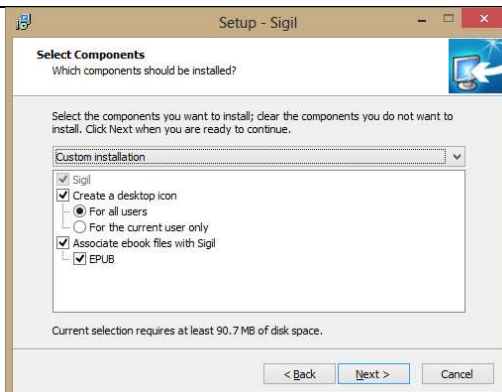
Setup - Sigil

Select Components
Which components should be installed?

Select the components you want to install; clear the components you do not want to install. Click Next when you are ready to continue.

Custom installation

Sigil
Create a desktop icon
For all users
For the current user only
Associate ebook files with Sigil
EPUB

Current selection requires at least 90.7 MB of disk space.

< Back
Next >
Cancel